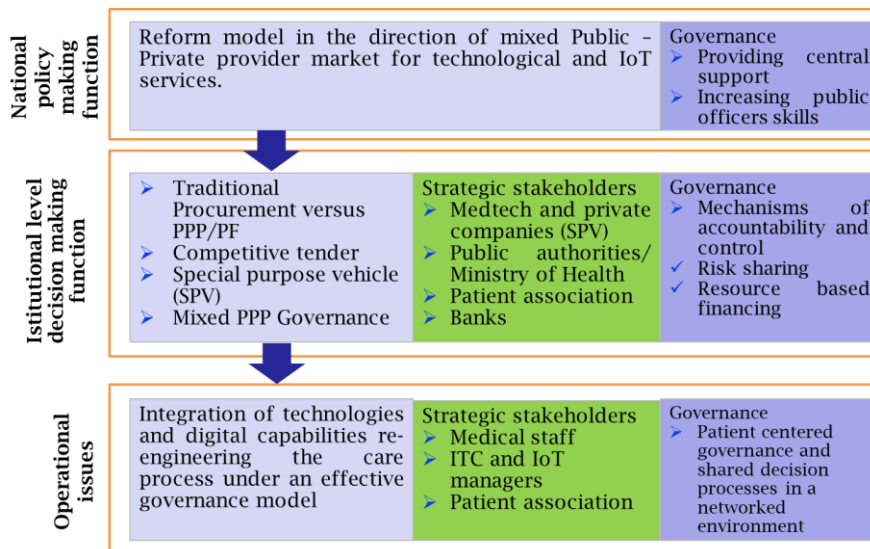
National policy making function

Reform model in the direction of mixed Public – Private provider market for technological and IoT services.

Governance
➢ Providing central support
➢ Increasing public officers skills

Istitutional level decision making function

➢ Traditional Procurement versus PPP/PF
➢ Competitive tender
➢ Special purpose vehicle (SPV)
➢ Mixed PPP Governance

Strategic stakeholders
➢ Medtech and private companies (SPV)
➢ Public authorities/ Ministry of Health
➢ Patient association
➢ Banks

Governance
➢ Mechanisms of accountability and control
✓ Risk sharing
✓ Resource based financing

Operational issues

Integration of technologies and digital capabilities re-engineering the care process under an effective governance model

Strategic stakeholders
➢ Medical staff
➢ ITC and IoT managers
➢ Patient association

Governance
➢ Patient centered governance and shared decision processes in a networked environment